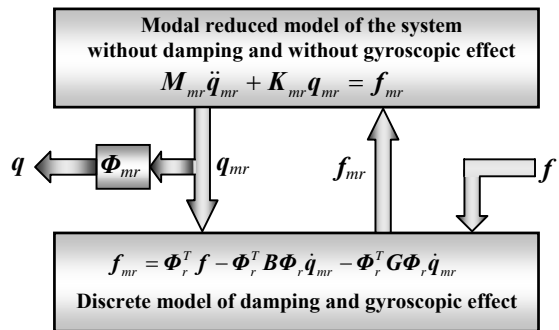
Modal reduced model of the system without damping and without gyroscopic effect

$M_{mr}\ddot{q}_{mr} + K_{mr}q_{mr} = f_{mr}$

$q$

$\Phi_{mr}$

$q_{mr}$

$f_{mr}$

$f$

$f_{mr} = \Phi_r^T f - \Phi_r^T B \Phi_r \dot{q}_{mr} - \Phi_r^T G \Phi_r \dot{q}_{mr}$

Discrete model of damping and gyroscopic effect